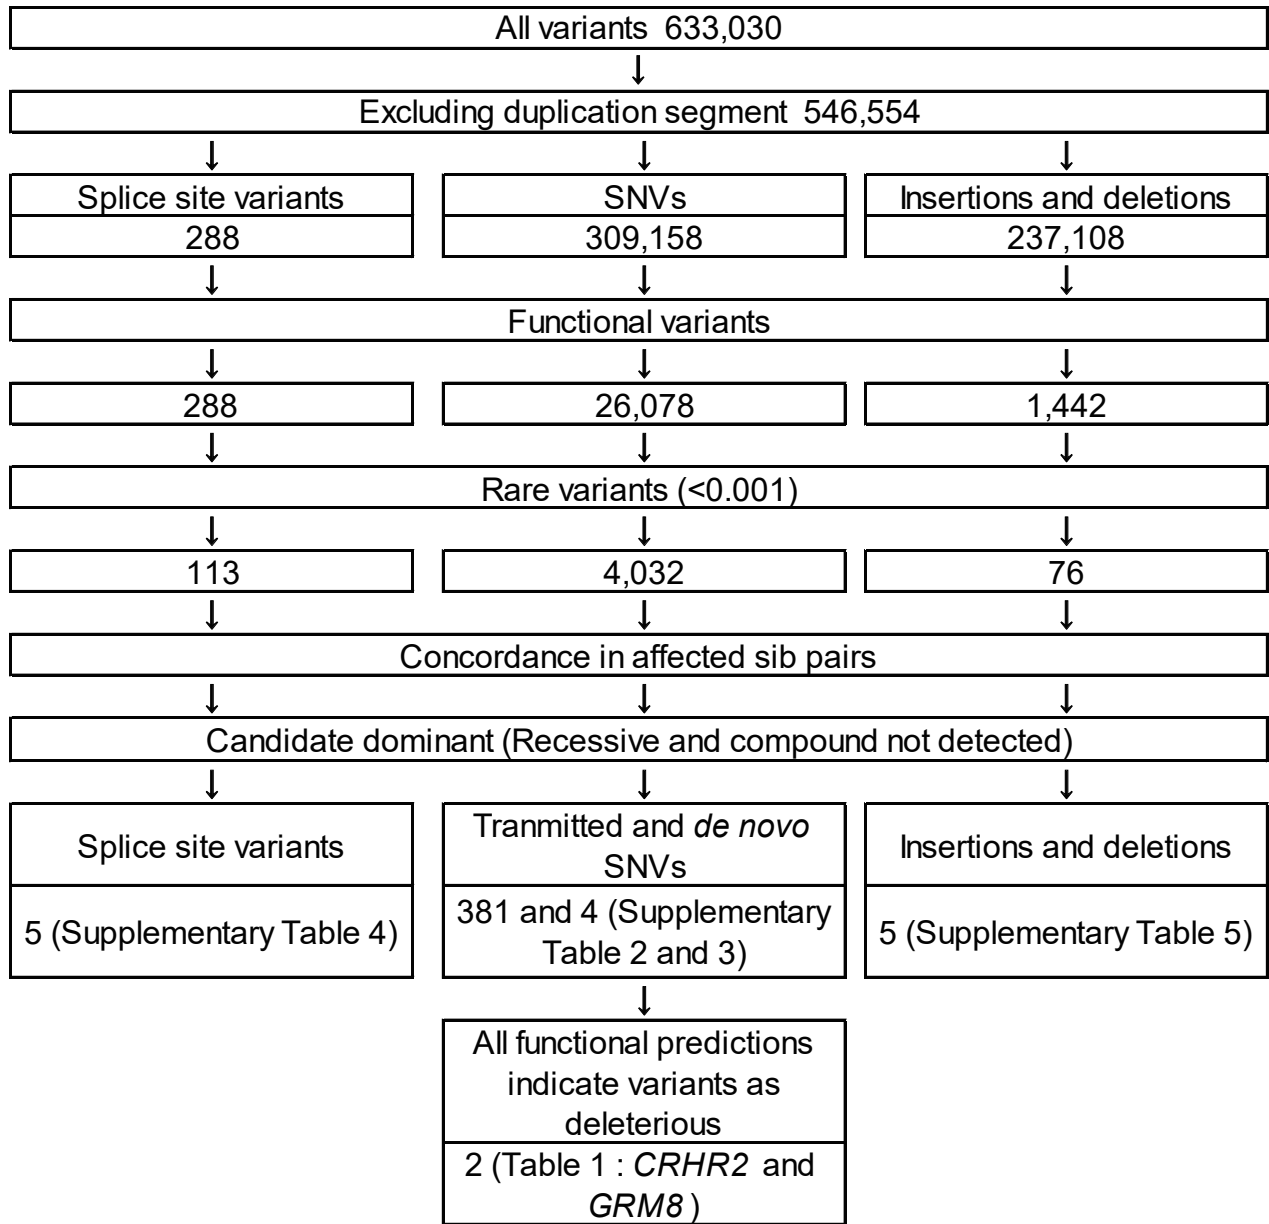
All variants 633,030

Excluding duplication segment 546,554

Splice site variants
288

SNVs
309,158

Insertions and deletions
237,108

Functional variants

288

26,078

1,442

Rare variants (<0.001)

113

4,032

76

Concordance in affected sib pairs

Candidate dominant (Recessive and compound not detected)

Splice site variants
5 (Supplementary Table 4)

Tranmitted and *de novo* SNVs
381 and 4 (Supplementary Table 2 and 3)

Insertions and deletions
5 (Supplementary Table 5)

All functional predictions indicate variants as deleterious
2 (Table 1 : *CRHR2* and *GRM8* )